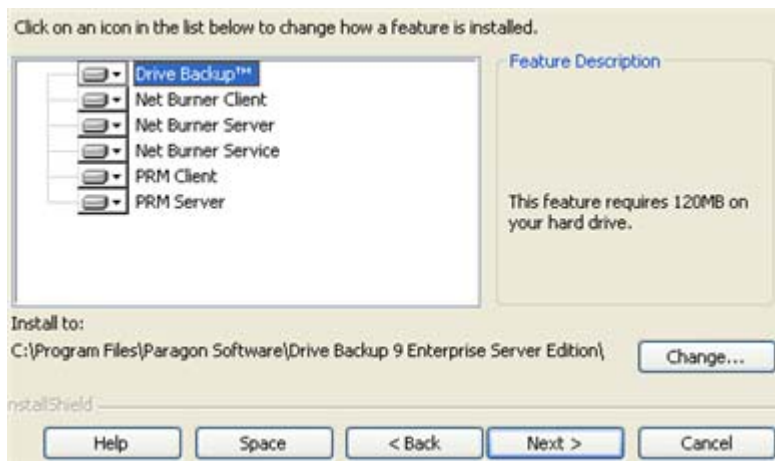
Click on an icon in the list below to change how a feature is installed.

Drive Backup™
Net Burner Client
Net Burner Server
Net Burner Service
PRM Client
PRM Server

Feature Description

This feature requires 120MB on your hard drive.

Install to:
C:\Program Files\Paragon Software\Drive Backup 9 Enterprise Server Edition\

Change...

nstallShield

Help
Space
< Back
Next >
Cancel